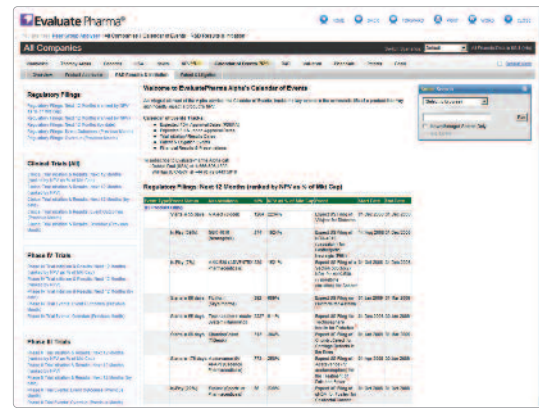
Evaluate Pharma®

All Companies

Regulatory Filings

Clinical Trials (All)

Phase IV Trials

Phase III Trials

Welcome to EvaluatePharma Alpha's Calendar of Events

Regulatory Filings: Next 12 Months (ranked by NPV as % of Mkt Cap)

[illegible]